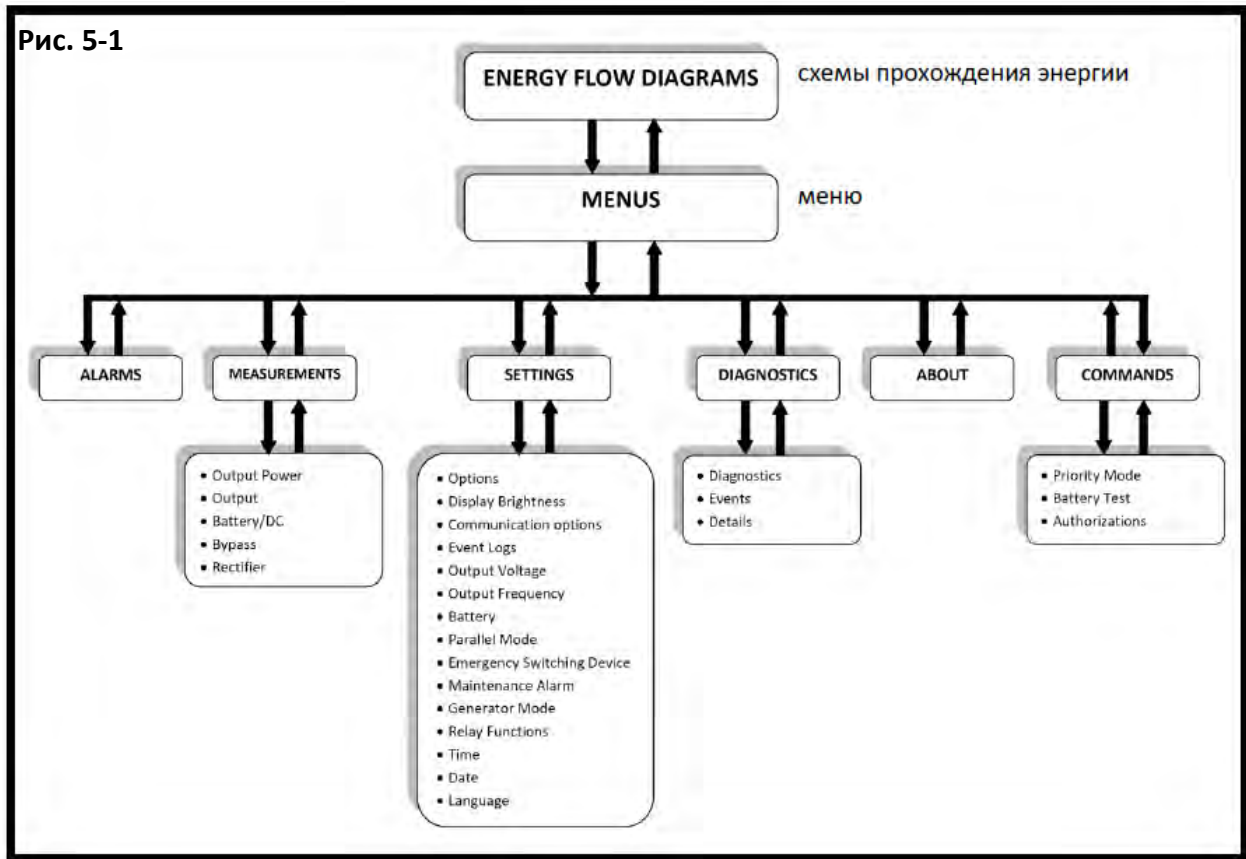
Рис. 5-1

ENERGY FLOW DIAGRAMS

схемы прохождения энергии

MENUS

меню

ALARMS

MEASUREMENTS

SETTINGS

DIAGNOSTICS

ABOUT

COMMANDS

• Output Power
• Output
• Battery/DC
• Bypass
• Rectifier

• Options
• Display Brightness
• Communication options
• Event Logs
• Output Voltage
• Output Frequency
• Battery
• Parallel Mode
• Emergency Switching Device
• Maintenance Alarm
• Generator Mode
• Relay Functions
• Time
• Date
• Language

• Diagnostics
• Events
• Details

• Priority Mode
• Battery Test
• Authorizations